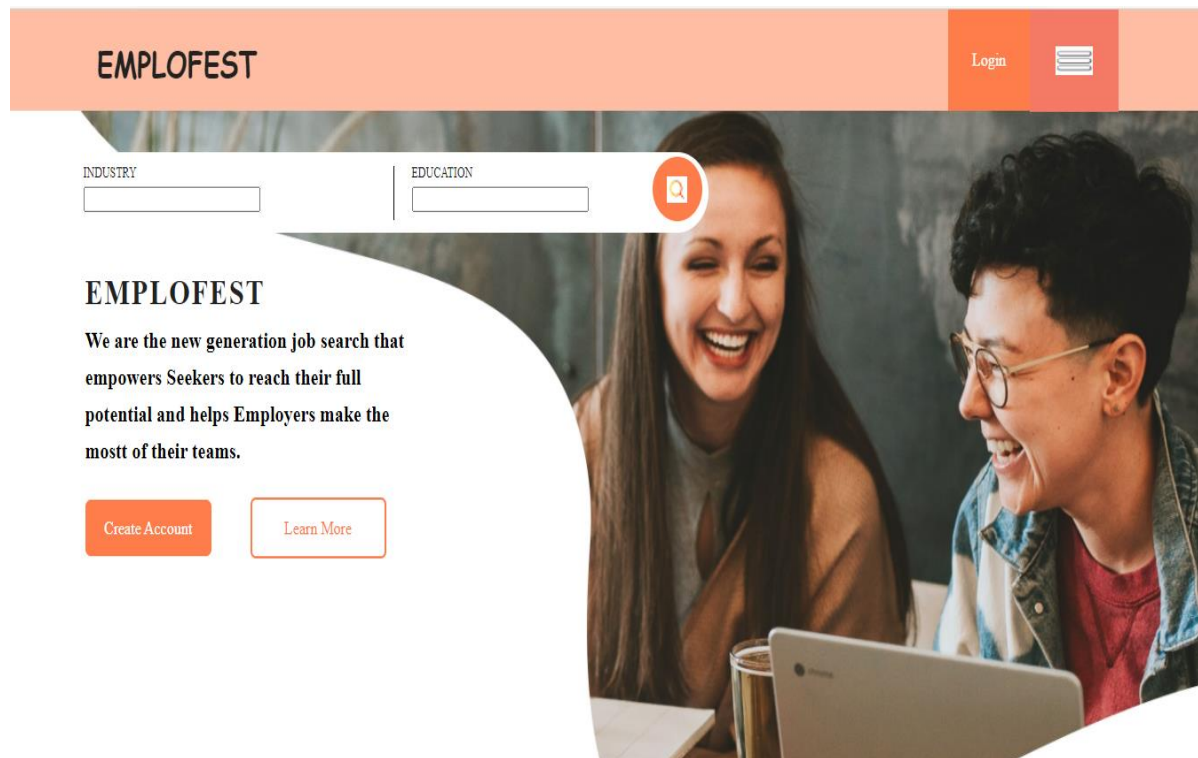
EMPLOFEST

Login

INDUSTRY

EDUCATION

EMPLOFEST

We are the new generation job search that empowers Seekers to reach their full potential and helps Employers make the mostt of their teams.

Create Account

Learn More